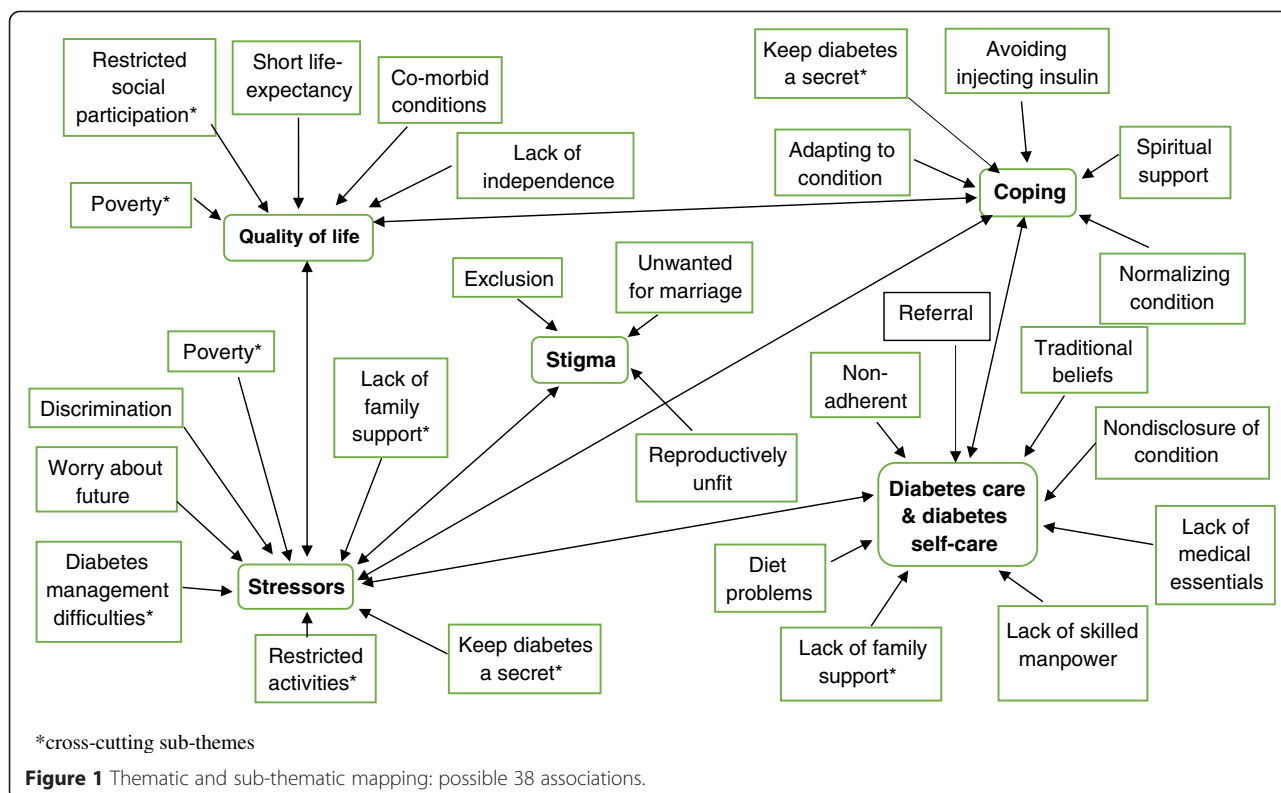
Restricted social participation*

Short life-expectancy

Co-morbid conditions

Lack of independence

Poverty*

Quality of life

Keep diabetes a secret*

Avoiding injecting insulin

Adapting to condition

Coping

Spiritual support

Normalizing condition

Exclusion

Unwanted for marriage

Stigma

Reproductively unfit

Referral

Traditional beliefs

Non-adherent

Nondisclosure of condition

Diabetes care & diabetes self-care

Lack of medical essentials

Diet problems

Lack of family support*

Lack of skilled manpower

Poverty*

Discrimination

Worry about future

Lack of family support*

Diabetes management difficulties*

Stressors

Restricted activities*

Keep diabetes a secret*

*cross-cutting sub-themes

Figure 1 Thematic and sub-thematic mapping: possible 38 associations.